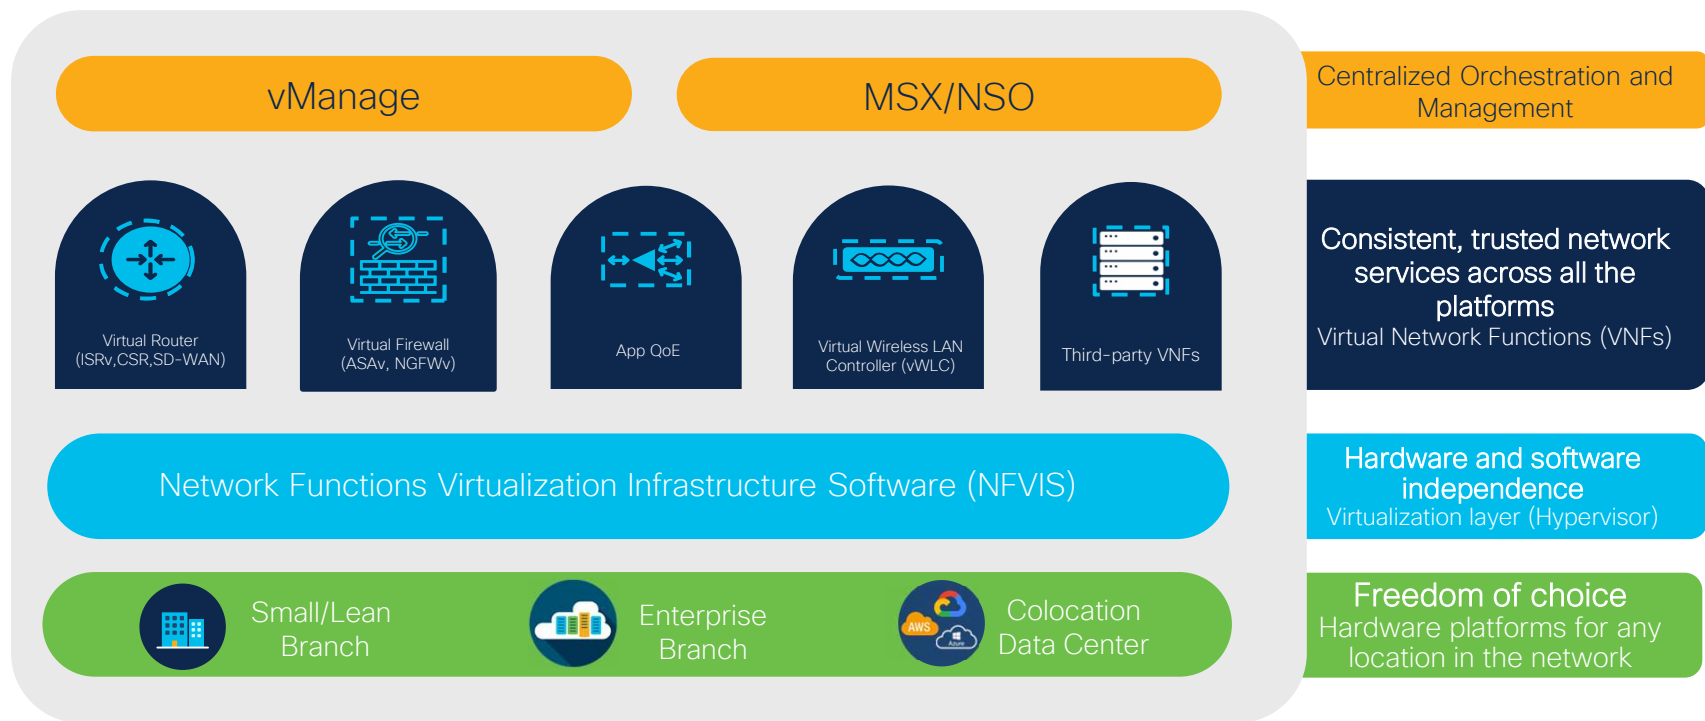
vManage

MSX/NSO

Centralized Orchestration and Management

Virtual Router (ISRv,CSR,SD-WAN)

Virtual Firewall (ASAv, NGFWv)

App QoE

Virtual Wireless LAN Controller (vWLC)

Third-party VNFs

Consistent, trusted network services across all the platforms
Virtual Network Functions (VNFs)

Network Functions Virtualization Infrastructure Software (NFVIS)

Hardware and software independence
Virtualization layer (Hypervisor)

Small/Lean Branch

Enterprise Branch

AWS

Azure

Colocation Data Center

Freedom of choice
Hardware platforms for any location in the network